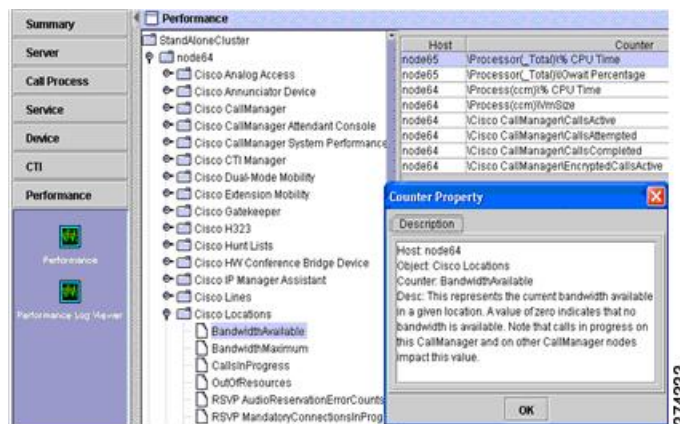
Summary
Server
Call Process
Service
Device
CTI
Performance
Performance
Performance Log Viewer

Performance

StandAloneCluster
node64
Cisco Analog Access
Cisco Annunciator Device
Cisco CallManager
Cisco CallManager Attendant Console
Cisco CallManager System Performance
Cisco CTI Manager
Cisco Dual-Mode Mobility
Cisco Extension Mobility
Cisco Gatekeeper
Cisco H323
Cisco Hunt Lists
Cisco HW Conference Bridge Device
Cisco IP Manager Assistant
Cisco Lines
Cisco Locations
BandwidthAvailable
BandwidthMaximum
CallsInProgress
OutOfResources
RSVP AudioReservationErrorCounts
RSVP MandatoryConnectionsInProg

| Host | Counter |
|---|---|
| node65 | \Processor(_Total)\% CPU Time |
| node65 | \Processor(_Total)\IOwait Percentage |
| node64 | \Process(ccm)\% CPU Time |
| node64 | \Process(ccm)\VmSize |
| node64 | \Cisco CallManager\CallsActive |
| node64 | \Cisco CallManager\CallsAttempted |
| node64 | \Cisco CallManager\CallsCompleted |
| node64 | \Cisco CallManager\EncryptedCallsActive |

Counter Property
Description
Host: node64
Object: Cisco Locations
Counter: BandwidthAvailable
Desc: This represents the current bandwidth available in a given location. A value of zero indicates that no bandwidth is available. Note that calls in progress on this CallManager and on other CallManager nodes impact this value.
OK

274293